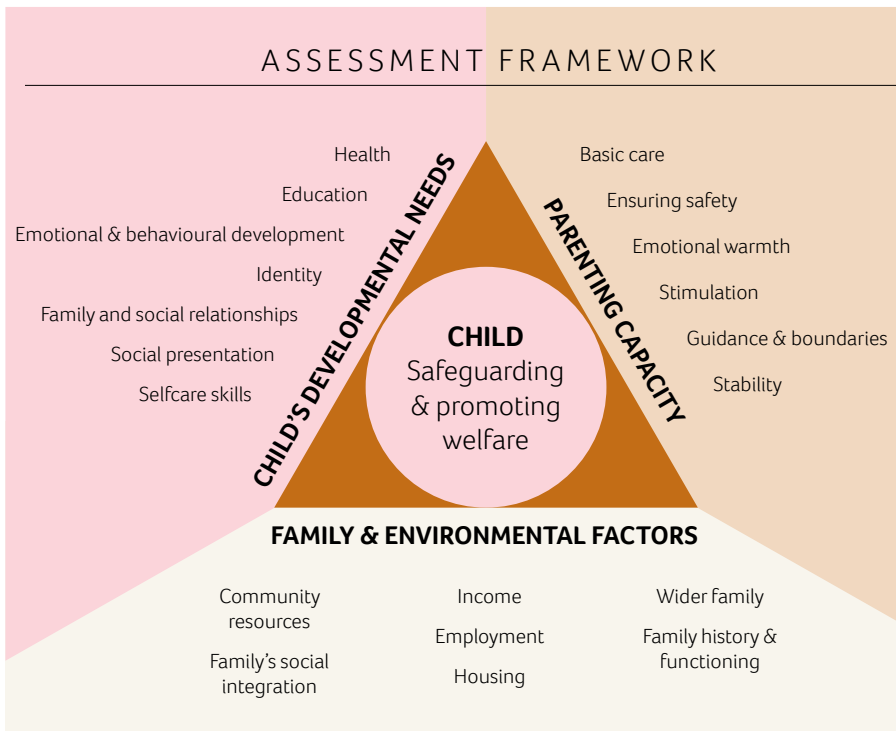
ASSESSMENT FRAMEWORK

Health

Education

Emotional & behavioural development

Identity

Family and social relationships

Social presentation

Selfcare skills

CHILD'S DEVELOPMENTAL NEEDS

CHILD
Safeguarding & promoting welfare

PARENTING CAPACITY

Basic care

Ensuring safety

Emotional warmth

Stimulation

Guidance & boundaries

Stability

FAMILY & ENVIRONMENTAL FACTORS

Community resources

Family's social integration

Income

Employment

Housing

Wider family

Family history & functioning